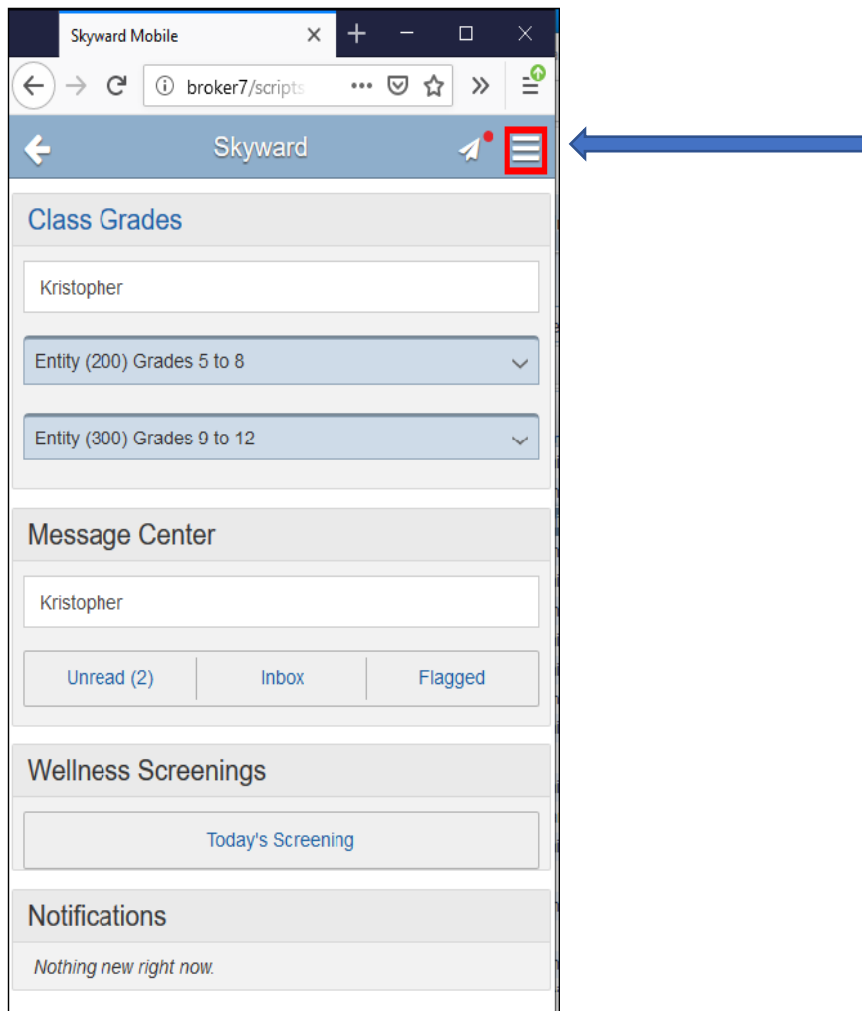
Skyward Mobile

broker7/scripts

Skyward

Class Grades

Kristopher

Entity (200) Grades 5 to 8

Entity (300) Grades 9 to 12

Message Center

Kristopher

| Unread (2) | Inbox | Flagged |
|---|---|---|

Wellness Screenings

Today's Screening

Notifications

*Nothing new right now.*